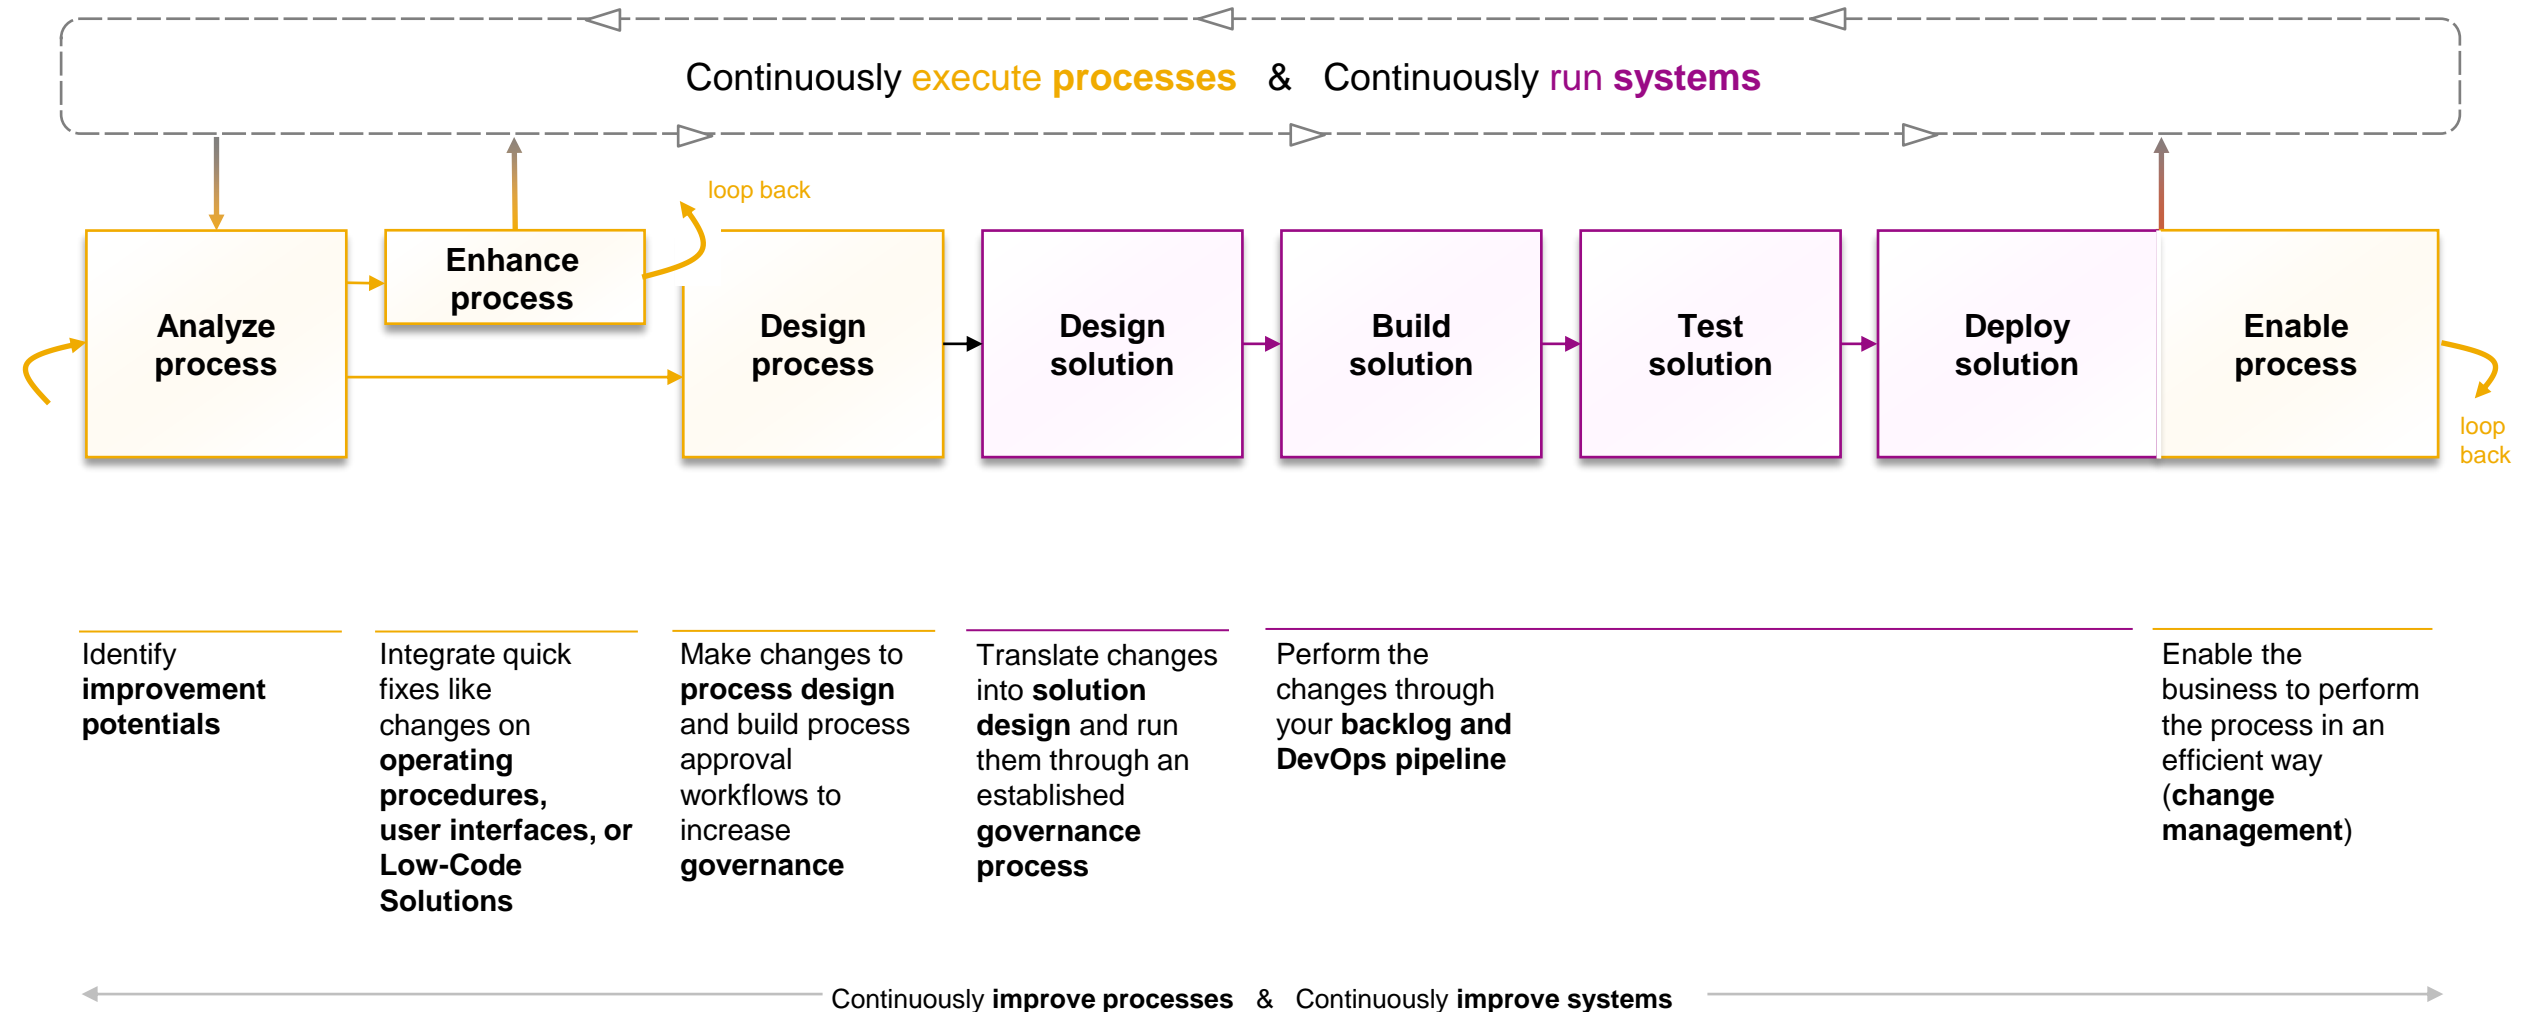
Continuously execute processes & Continuously run systems

loop back

Analyze process

Enhance process

Design process

Design solution

Build solution

Test solution

Deploy solution

Enable process

loop back

Identify **improvement potentials**

Integrate quick fixes like changes on **operating procedures, user interfaces, or Low-Code Solutions**

Make changes to **process design** and build process approval workflows to increase **governance**

Translate changes into **solution design** and run them through an established **governance process**

Perform the changes through your **backlog and DevOps pipeline**

Enable the business to perform the process in an efficient way (**change management**)

Continuously **improve processes** & Continuously **improve systems**